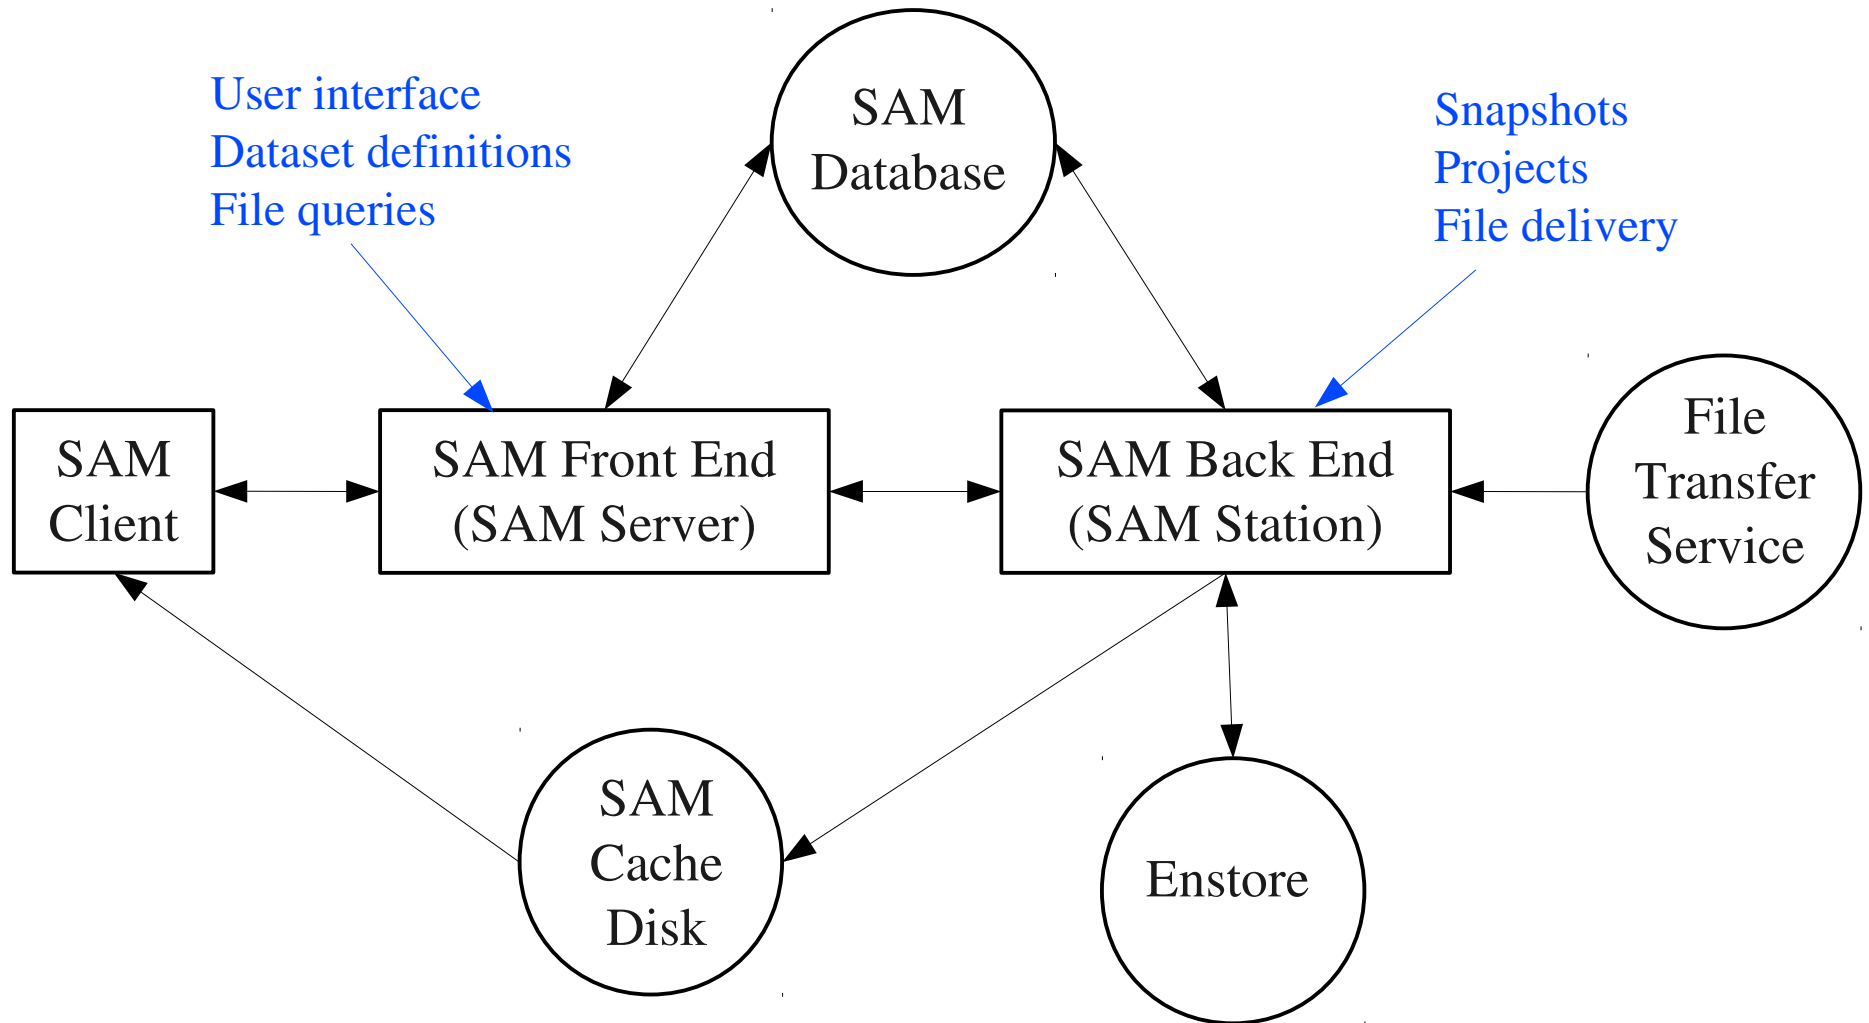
User interface
Dataset definitions
File queries

SAM
Database

Snapshots
Projects
File delivery

SAM
Client

SAM Front End
(SAM Server)

SAM Back End
(SAM Station)

File
Transfer
Service

SAM
Cache
Disk

Enstore